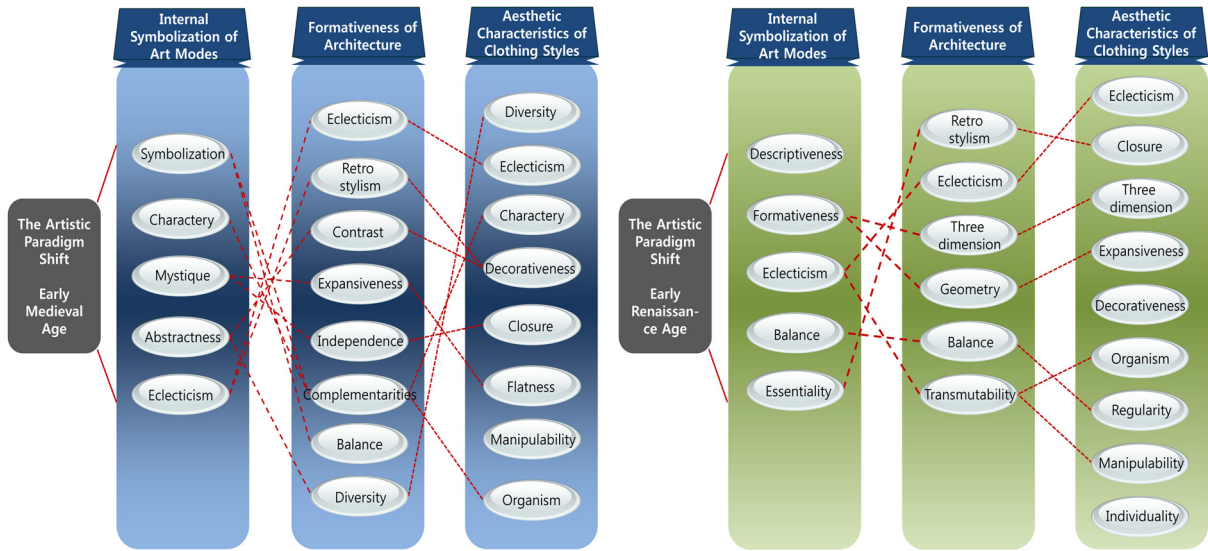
Internal Symbolization of Art Modes

Formativeness of Architecture

Aesthetic Characteristics of Clothing Styles

The Artistic Paradigm Shift

Early Medieval Age

Symbolization
Charactery
Mystique
Abstractness
Eclecticism

Eclecticism
Retro stylism
Contrast
Expansiveness
Independence
Complementarities
Balance
Diversity

Diversity
Eclecticism
Charactery
Decorativeness
Closure
Flatness
Manipulability
Organism

Internal Symbolization of Art Modes

Formativeness of Architecture

Aesthetic Characteristics of Clothing Styles

The Artistic Paradigm Shift

Early Renaissan-ce Age

Descriptiveness
Formativeness
Eclecticism
Balance
Essentiality

Retro stylism
Eclecticism
Three dimension
Geometry
Balance
Transmutability

Eclecticism
Closure
Three dimension
Expansiveness
Decorativeness
Organism
Regularity
Manipulability
Individuality